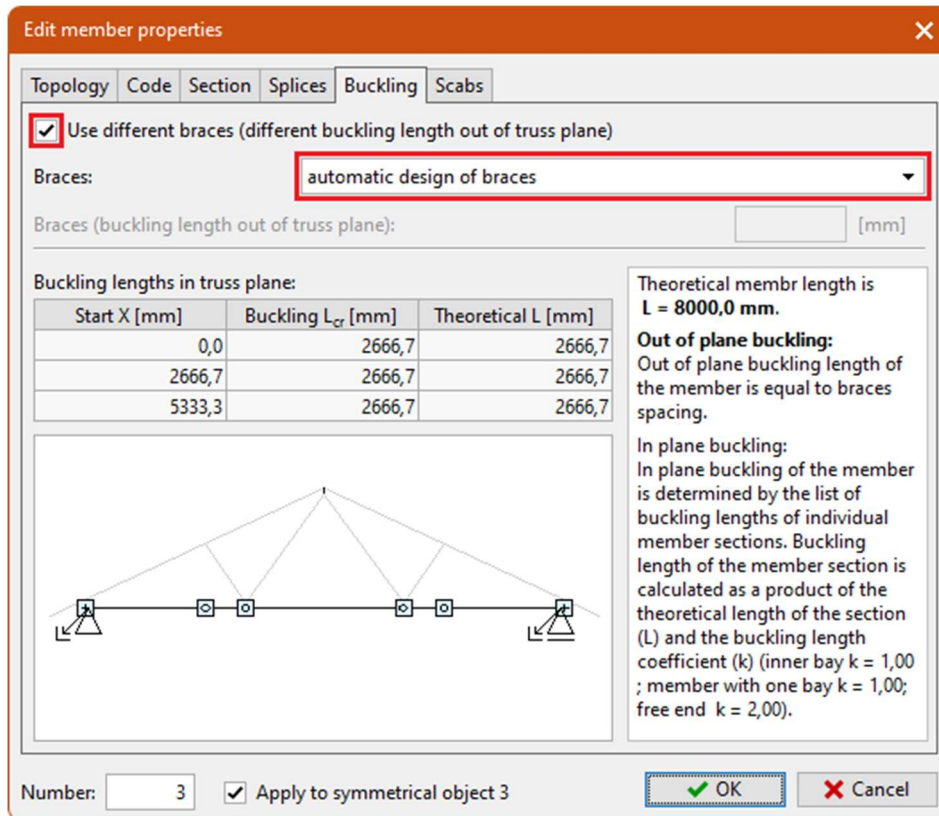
Edit member properties

Topology | Code | Section | Splices | Buckling | Scabs

Use different braces (different buckling length out of truss plane)

Braces: automatic design of braces

Braces (buckling length out of truss plane): [mm]

Buckling lengths in truss plane:

| Start X [mm] | Buckling $L_{cr}$ [mm] | Theoretical L [mm] |
|---|---|---|
| 0,0 | 2666,7 | 2666,7 |
| 2666,7 | 2666,7 | 2666,7 |
| 5333,3 | 2666,7 | 2666,7 |

Theoretical membr length is **L = 8000,0 mm.**

**Out of plane buckling:**
Out of plane buckling length of the member is equal to braces spacing.

In plane buckling:
In plane buckling of the member is determined by the list of buckling lengths of individual member sections. Buckling length of the member section is calculated as a product of the theoretical length of the section (L) and the buckling length coefficient (k) (inner bay k = 1,00 ; member with one bay k = 1,00; free end k = 2,00).

Number: 3 Apply to symmetrical object 3

OK Cancel